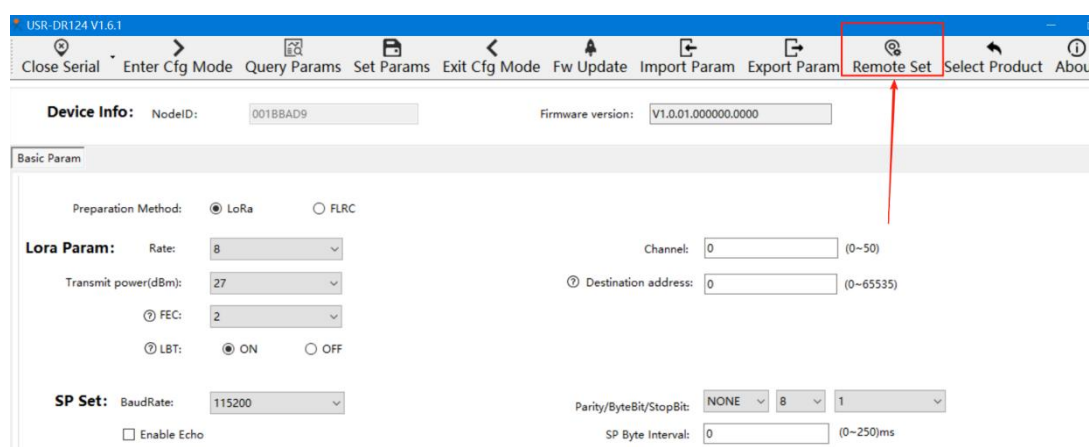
USR-DR124 V1.6.1

Close Serial Enter Cfg Mode Query Params Set Params Exit Cfg Mode Fw Update Import Param Export Param Remote Set Select Product Abou

Device Info: NodeID: 001BBAD9 Firmware version: V1.0.01.000000.0000

Basic Param

Preparation Method: LoRa FLRC

Lora Param: Rate: 8 Channel: 0 (0~50)

Transmit power(dBm): 27 Destination address: 0 (0~65535)

FEC: 2

LBT: ON OFF

SP Set: BaudRate: 115200 Parity/ByteBit/StopBit: NONE 8 1

Enable Echo SP Byte Interval: 0 (0~250)ms